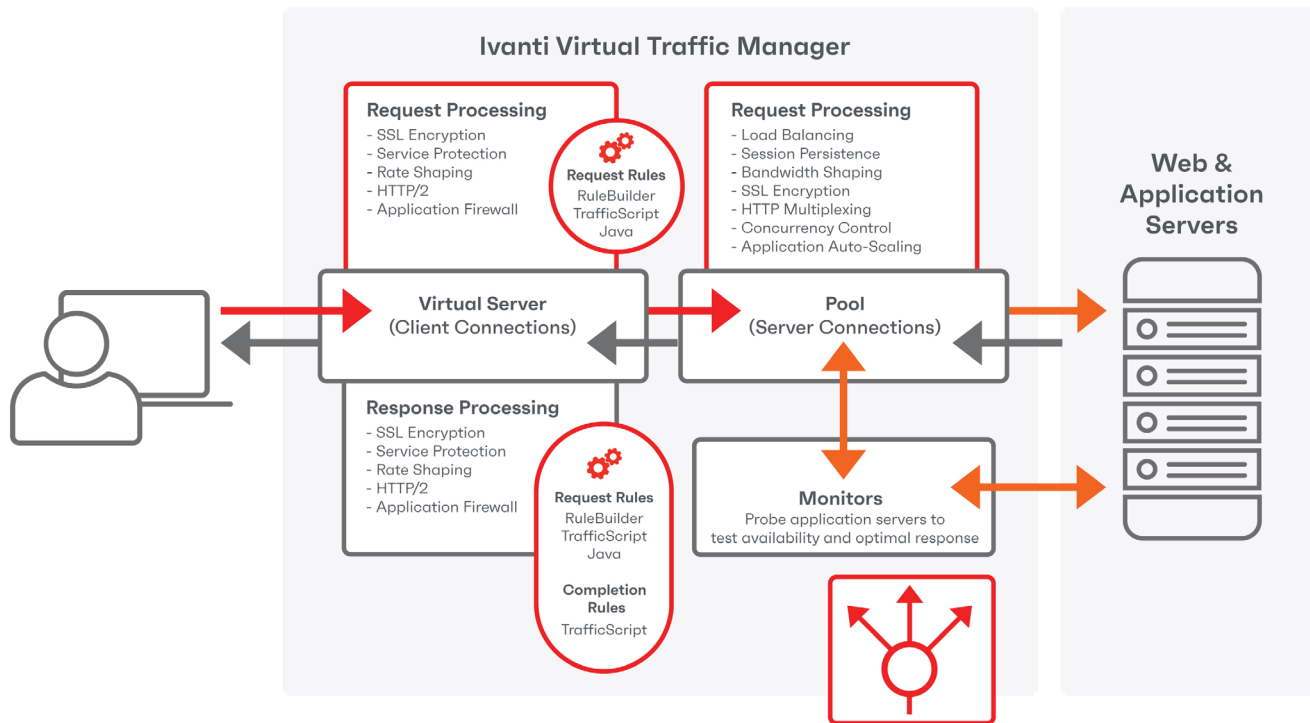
Ivanti Virtual Traffic Manager

Request Processing
- SSL Encryption
- Service Protection
- Rate Shaping
- HTTP/2
- Application Firewall

Request Rules
RuleBuilder
TrafficScript
Java

Request Processing
- Load Balancing
- Session Persistence
- Bandwidth Shaping
- SSL Encryption
- HTTP Multiplexing
- Concurrency Control
- Application Auto-Scaling

Web & Application Servers

Virtual Server
(Client Connections)

Pool
(Server Connections)

Response Processing
- SSL Encryption
- Service Protection
- Rate Shaping
- HTTP/2
- Application Firewall

Request Rules
RuleBuilder
TrafficScript
Java

Completion Rules
TrafficScript

Monitors
Probe application servers to test availability and optimal response